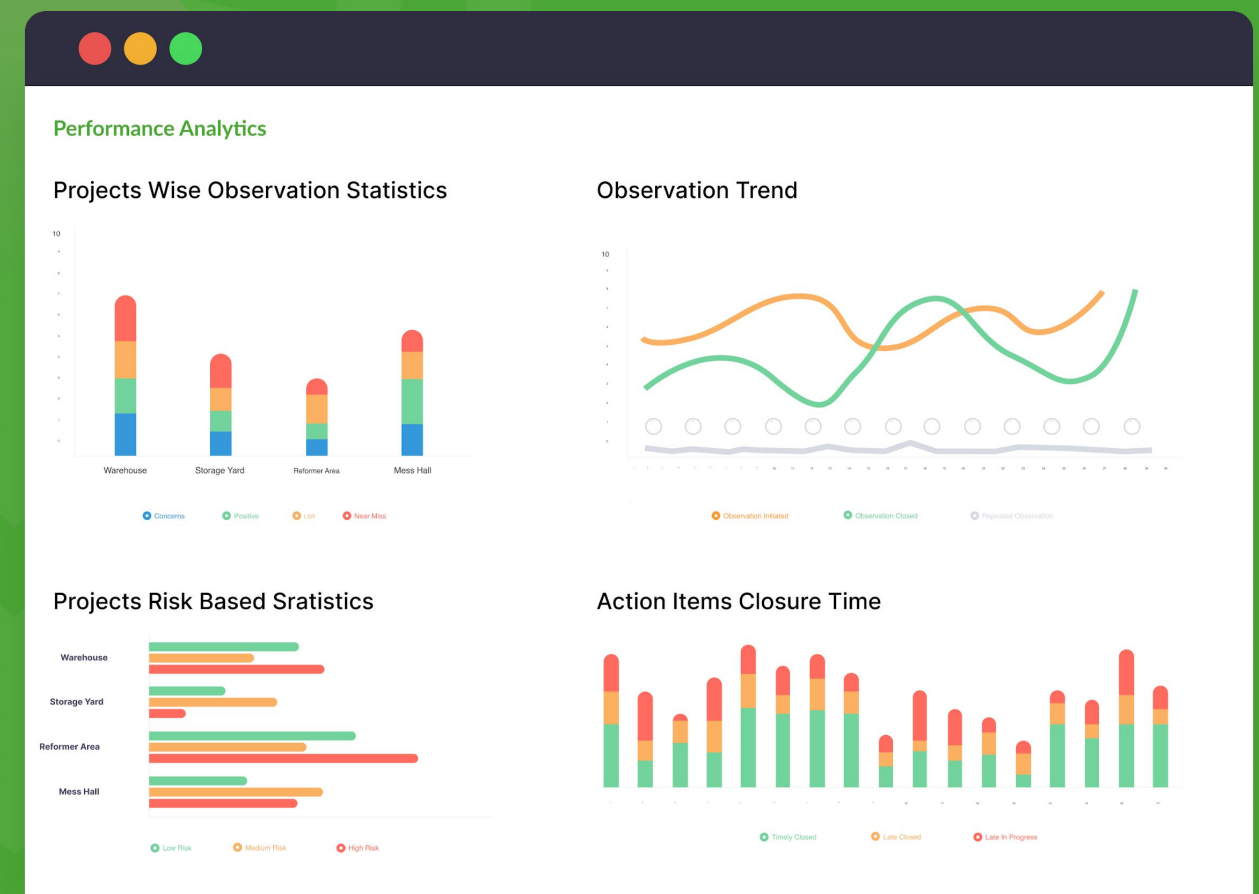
Performance Analytics

Projects Wise Observation Statistics

10

Warehouse
Storage Yard
Reformer Area
Mess Hall

Concerns
Positive
Lsh
Near Miss

Observation Trend

10

Observation Initiated
Observation Closed
Repeated Observation

Projects Risk Based Sratistics

Warehouse
Storage Yard
Reformer Area
Mess Hall

Low Risk
Medium Risk
High Risk

Action Items Closure Time

Timely Closed
Late Closed
Late In Progress